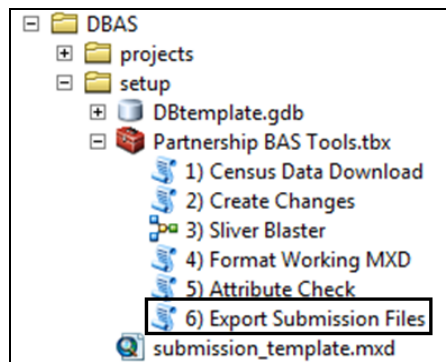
DBAS
projects
setup
DBtemplate.gdb
Partnership BAS Tools.tbx
1) Census Data Download
2) Create Changes
3) Sliver Blaster
4) Format Working MXD
5) Attribute Check
6) Export Submission Files
submission_template.mxd